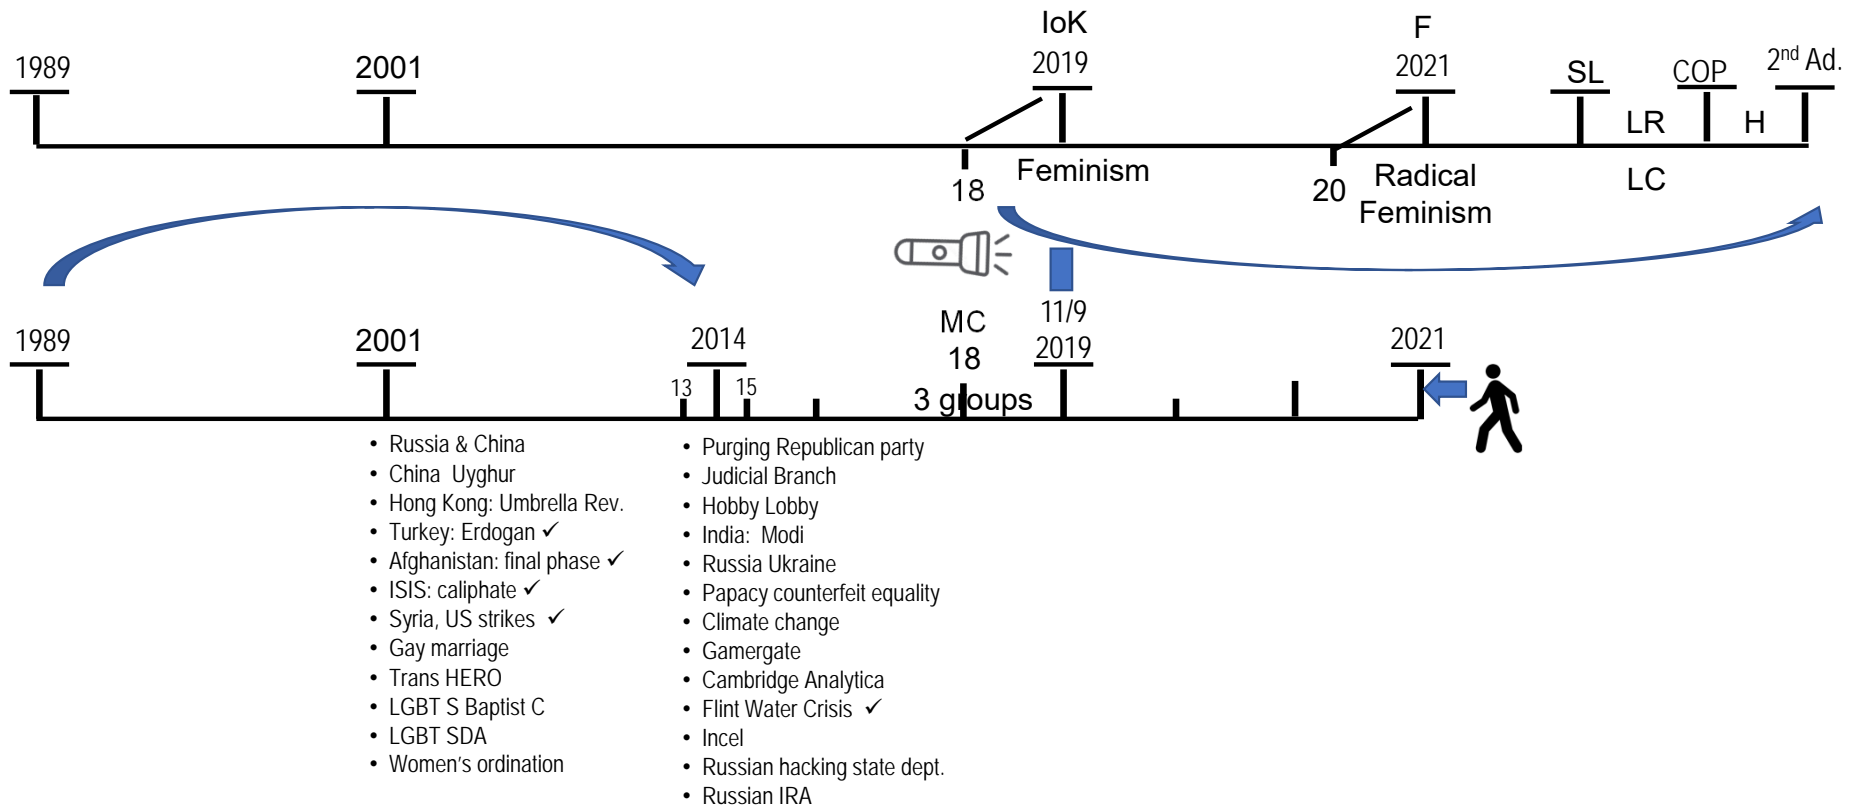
1989

2001

IoK
2019

F
2021

SL

COP

2^nd Ad.

LR

H

18

Feminism

20

Radical Feminism

LC

MC
18

11/9
2019

1989

2001

2014

2021

13

15

3 groups

- Russia & China
- China Uyghur
- Hong Kong: Umbrella Rev.
- Turkey: Erdogan ✓
- Afghanistan: final phase ✓
- ISIS: caliphate ✓
- Syria, US strikes ✓
- Gay marriage
- Trans HERO
- LGBT S Baptist C
- LGBT SDA
- Women's ordination

- Purging Republican party
- Judicial Branch
- Hobby Lobby
- India: Modi
- Russia Ukraine
- Papacy counterfeit equality
- Climate change
- Gamergate
- Cambridge Analytica
- Flint Water Crisis ✓
- Incel
- Russian hacking state dept.
- Russian IRA